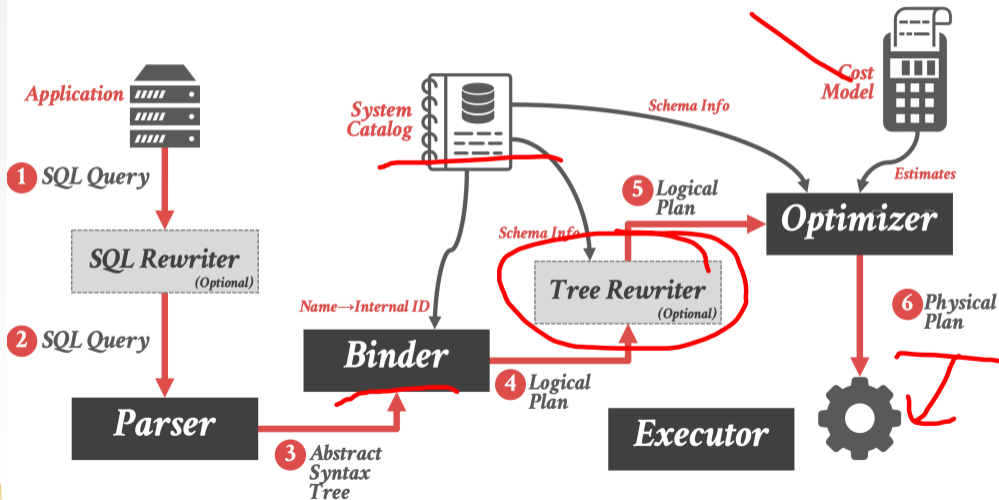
Application

1 SQL Query

SQL Rewriter (Optional)

2 SQL Query

Parser

3 Abstract Syntax Tree

System Catalog

Name→Internal ID

Binder

4 Logical Plan

Schema Info

Tree Rewriter (Optional)

5 Logical Plan

Schema Info

Cost Model

Estimates

Optimizer

6 Physical Plan

Executor